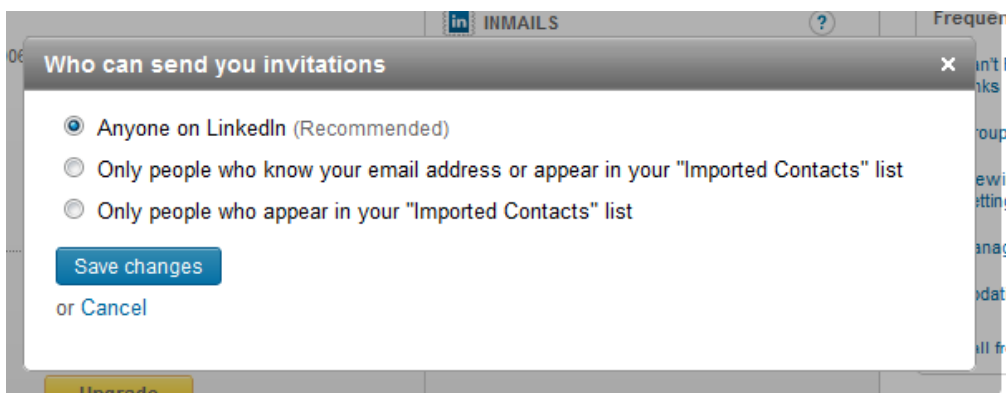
in INMAILS ?

Frequen

06

Who can send you invitations ×

Anyone on LinkedIn (Recommended)

Only people who know your email address or appear in your "Imported Contacts" list

Only people who appear in your "Imported Contacts" list

Save changes

or Cancel

n't l
nks

roup

ewi
etting

anag

odat

ll fr

Upgrade